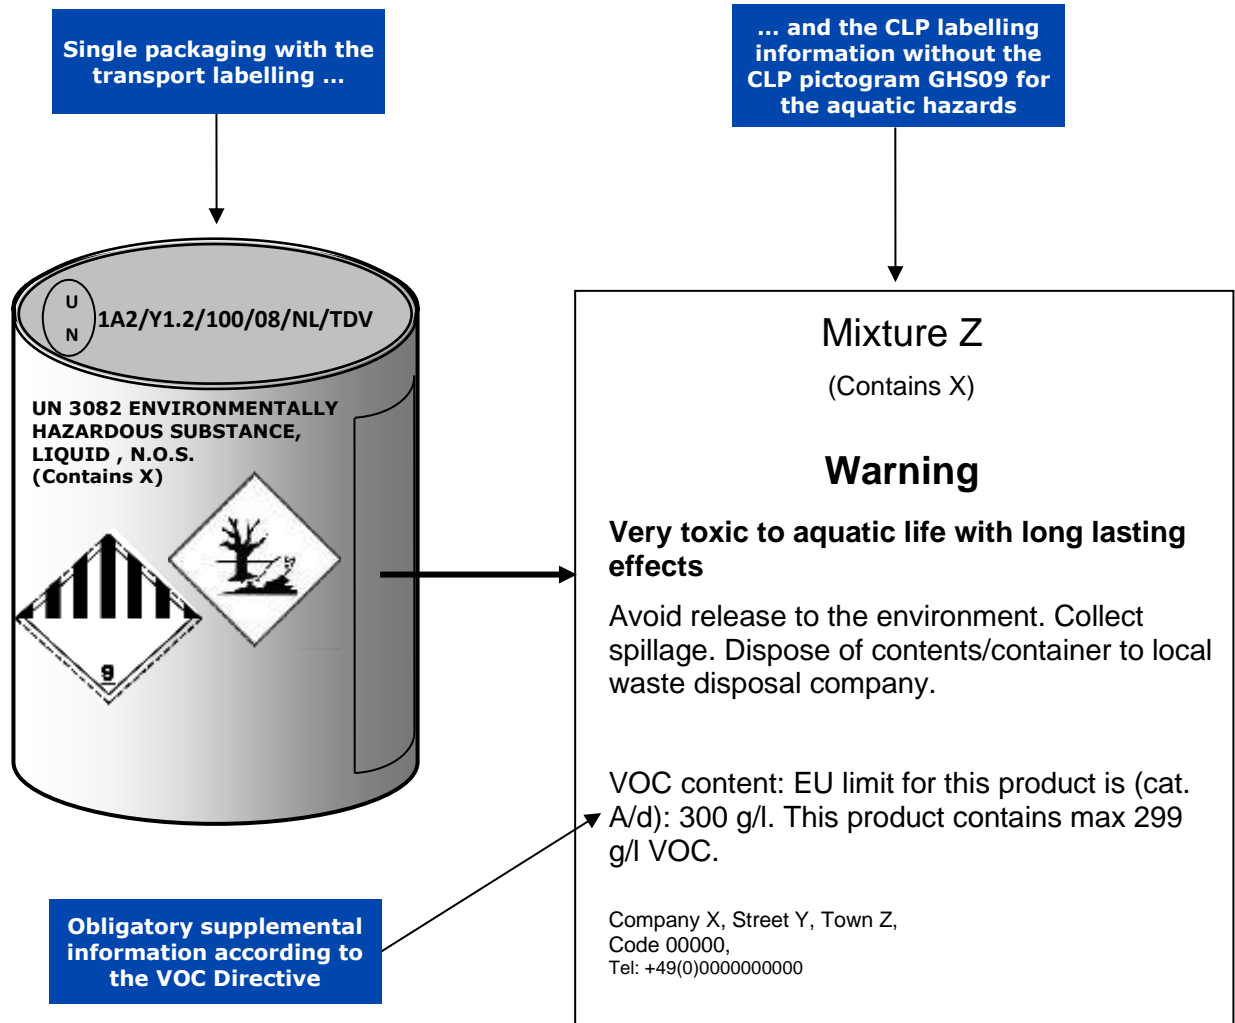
Single packaging with the transport labelling …

… and the CLP labelling information without the CLP pictogram GHS09 for the aquatic hazards

U
N
1A2/Y1.2/100/08/NL/TDV

UN 3082 ENVIRONMENTALLY HAZARDOUS SUBSTANCE, LIQUID , N.O.S. (Contains X)

9

Mixture Z

(Contains X)

Warning

Very toxic to aquatic life with long lasting effects

Avoid release to the environment. Collect spillage. Dispose of contents/container to local waste disposal company.

VOC content: EU limit for this product is (cat. A/d): 300 g/l. This product contains max 299 g/l VOC.

Company X, Street Y, Town Z,
Code 00000,
Tel: +49(0)0000000000

Obligatory supplemental information according to the VOC Directive